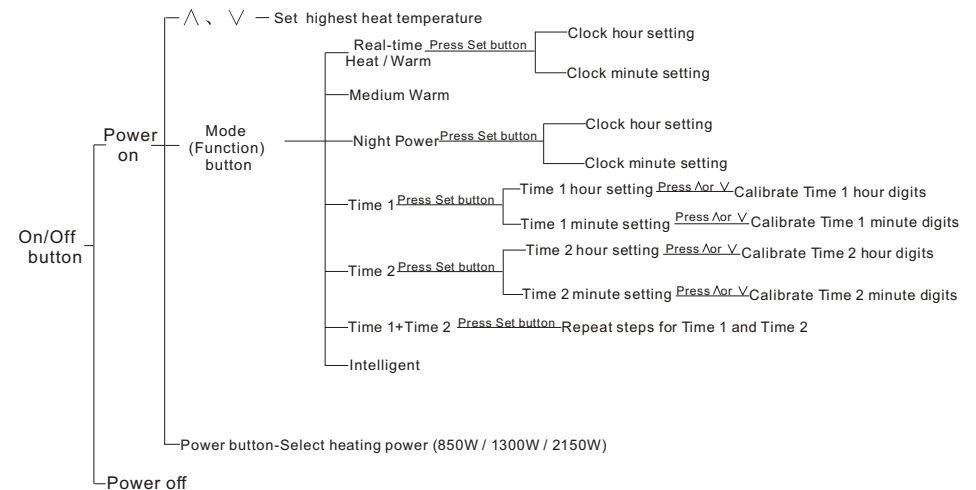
On/Off button

Power on

$\wedge$ 、 $\vee$ — Set highest heat temperature

Mode (Function) button

Real-time Heat / Warm Press Set button Clock hour setting

Clock minute setting

Medium Warm

Night Power Press Set button Clock hour setting

Clock minute setting

Time 1 Press Set button Time 1 hour setting Press $\wedge$or $\vee$ Calibrate Time 1 hour digits

Time 1 minute setting Press $\wedge$or $\vee$ Calibrate Time 1 minute digits

Time 2 Press Set button Time 2 hour setting Press $\wedge$or $\vee$ Calibrate Time 2 hour digits

Time 2 minute setting Press $\wedge$or $\vee$ Calibrate Time 2 minute digits

Time 1+Time 2 Press Set button Repeat steps for Time 1 and Time 2

Intelligent

Power button-Select heating power (850W / 1300W / 2150W)

Power off